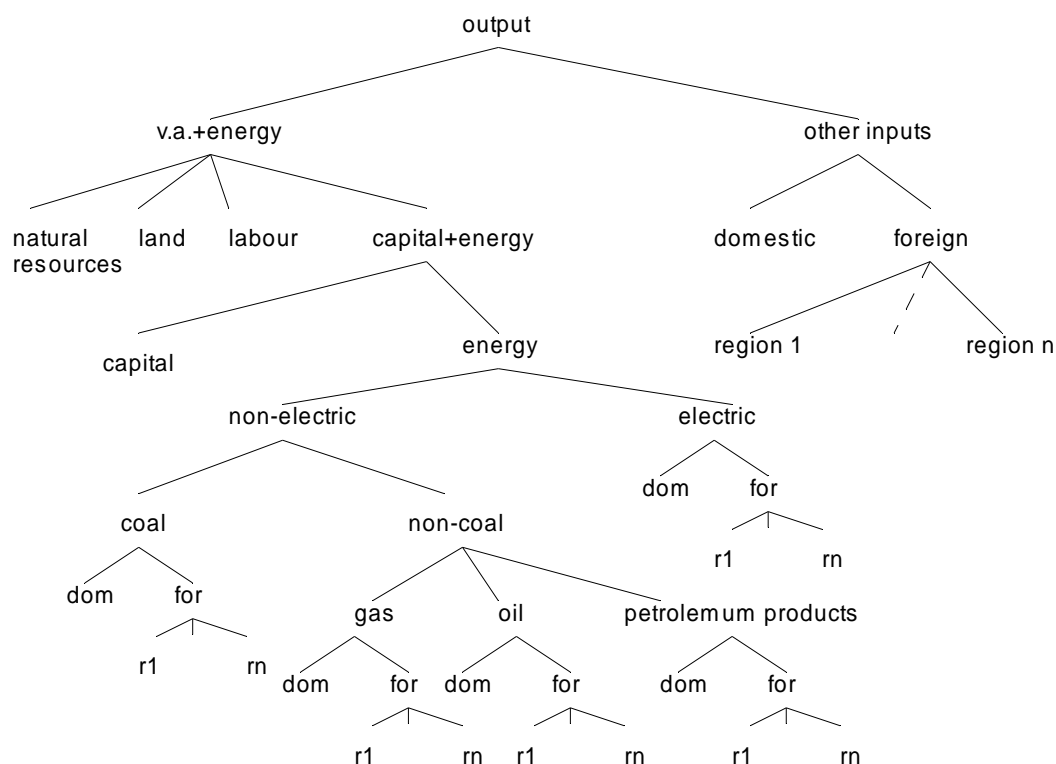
output

v.a.+energy

other inputs

natural resources

land

labour

capital+energy

domestic

foreign

capital

energy

region 1

region n

non-electric

electric

dom

for

r1

rn

coal

non-coal

dom

for

r1

rn

gas

oil

petrolemum products

dom

for

dom

for

dom

for

r1

rn

r1

rn

r1

rn